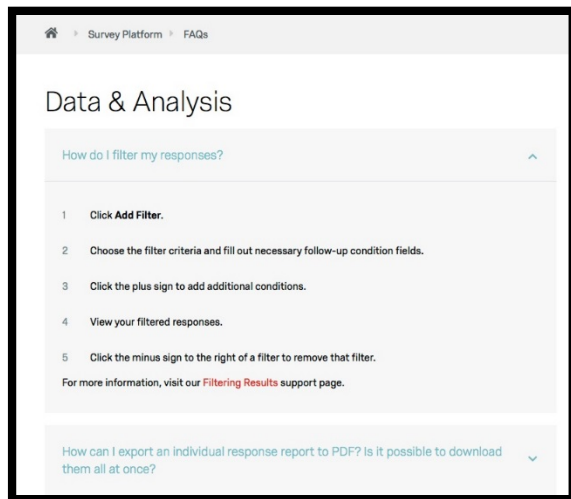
Survey Platform › FAQs

Data & Analysis

How do I filter my responses?

1 Click **Add Filter**.

2 Choose the filter criteria and fill out necessary follow-up condition fields.

3 Click the plus sign to add additional conditions.

4 View your filtered responses.

5 Click the minus sign to the right of a filter to remove that filter.

For more information, visit our Filtering Results support page.

How can I export an individual response report to PDF? Is it possible to download them all at once?